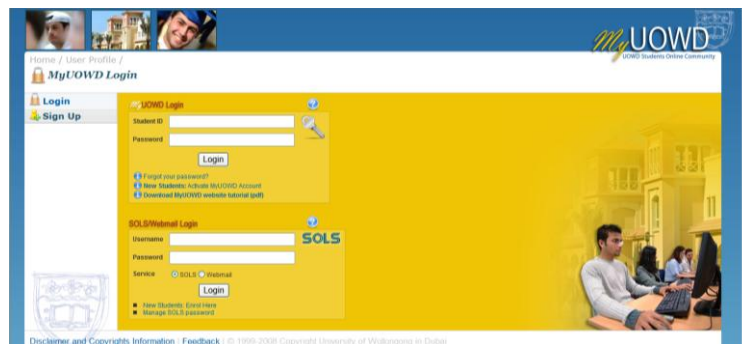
MyUOWD
UOWD Students Online Community

Home / User Profile /

MyUOWD Login

Login
Sign Up

UOWD Login

Student ID
Password
Login

Forgot your password?
New Students: Activate MyUOWD Account
Download MyUOWD website tutorial (pdf)

SOLS/Webmail Login

SOLS

Username
Password
Service SOLS Webmail
Login

New Students: Enrol Here
Manage SOLS password

Disclaimer and Copyrights Information | Feedback | © 1999-2008 Copyright University of Wollongong in Dubai